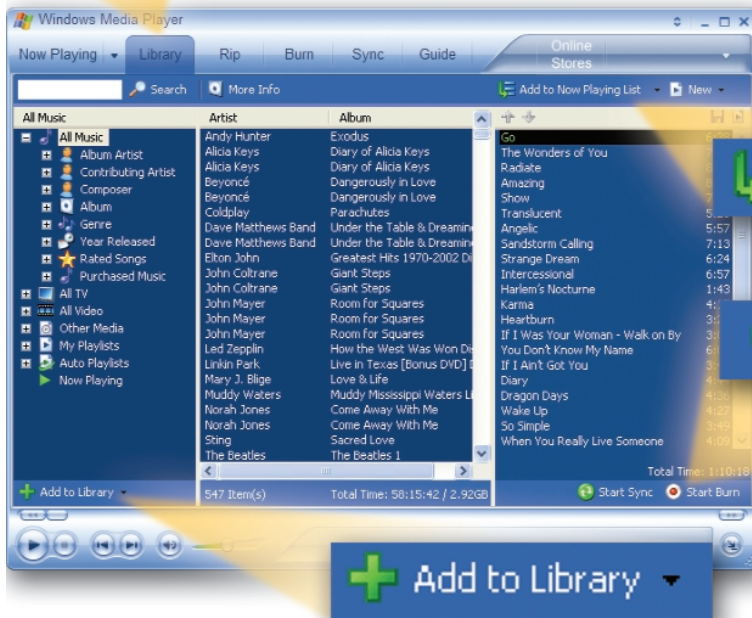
Windows Media Player

Now Playing | Library | Rip | Burn | Sync | Guide | Online Stores

Search | More Info | Add to Now Playing List | New

All Music

All Music
Album Artist
Contributing Artist
Composer
Album
Genre
Year Released
Rated Songs
Purchased Music
All TV
All Video
Other Media
My Playlists
Auto Playlists
Now Playing

| Artist | Album |
|---|---|
| Andy Hunter | Exodus |
| Alicia Keys | Diary of Alicia Keys |
| Alicia Keys | Diary of Alicia Keys |
| Beyoncé | Dangerously in Love |
| Beyoncé | Dangerously in Love |
| Coldplay | Parachutes |
| Dave Matthews Band | Under the Table & Dreamin |
| Dave Matthews Band | Under the Table & Dreamin |
| Elton John | Greatest Hits 1970-2002 Di |
| John Coltrane | Giant Steps |
| John Coltrane | Giant Steps |
| John Mayer | Room for Squares |
| John Mayer | Room for Squares |
| John Mayer | Room for Squares |
| Led Zepplin | How the West Was Won Di |
| Linkin Park | Live in Texas [Bonus DVD] [ |
| Mary J. Blige | Love & Life |
| Muddy Waters | Muddy Mississippi Waters L |
| Norah Jones | Come Away With Me |
| Norah Jones | Come Away With Me |
| Sting | Sacred Love |
| The Beatles | The Beatles 1 |

Go
The Wonders of You
Radiate
Amazing
Show
Translucent 5:
Angelic 5:57
Sandstorm Calling 7:13
Strange Dream 6:24
Intercessional 6:57
Harlem's Nocturne 1:43
Karma 4:
Heartburn 3:
If I Was Your Woman - Walk on By 3:
You Don't Know My Name 6:
If I Ain't Got You 3:
Diary 4:
Dragon Days 3:
Wake Up 4:27
So Simple 3:49
When You Really Live Someone 4:09

Add to Library
547 Item(s)
Total Time: 58:15:42 / 2.92GB
Total Time: 1:10:18
Start Sync
Start Burn

Add to Library